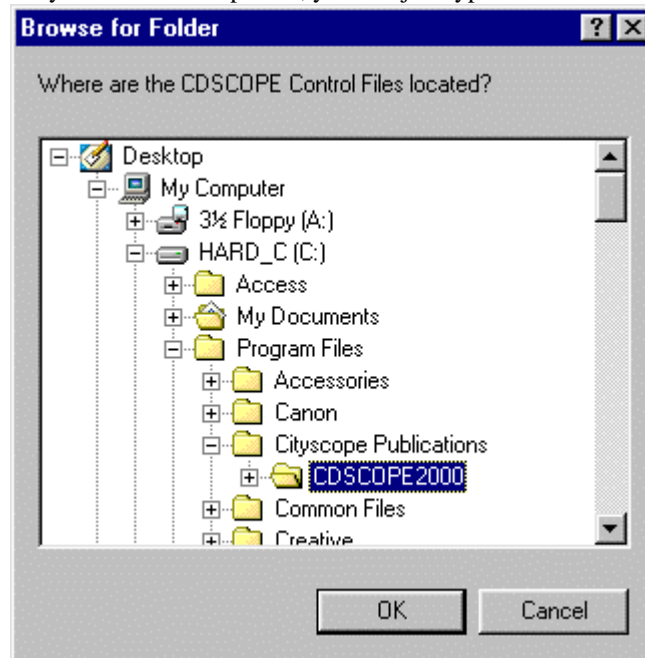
Browse for Folder

?

Where are the CDSCOPE Control Files located?

Desktop
My Computer
3½ Floppy (A:)
HARD_C (C:)
Access
My Documents
Program Files
Accessories
Canon
Cityscope Publications
CDSCOPE2000
Common Files
Creative

OK

Cancel